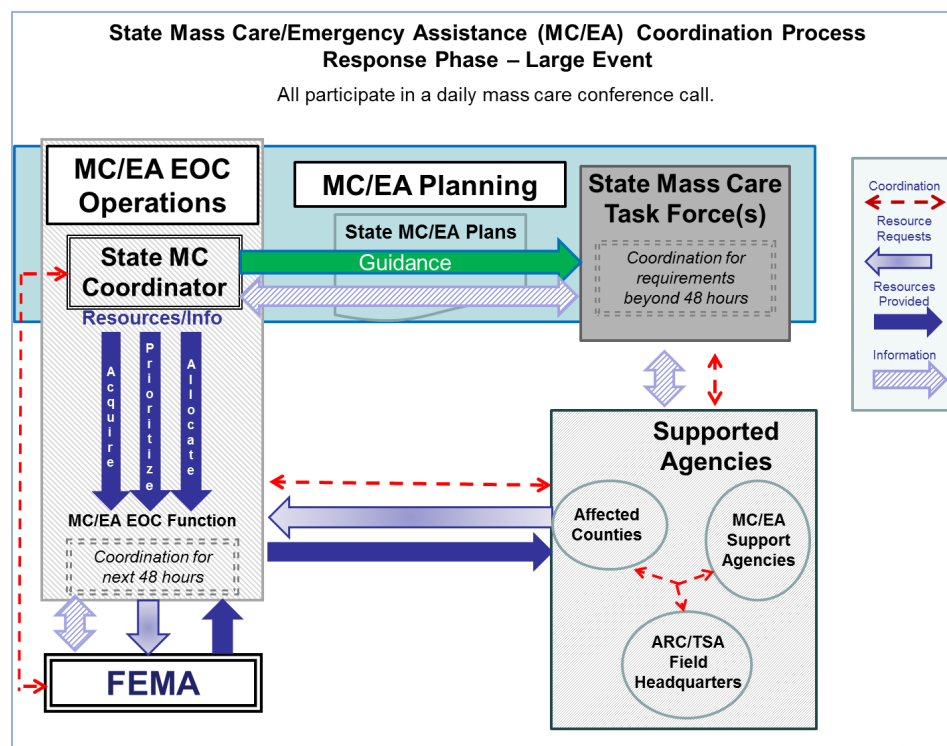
State Mass Care/Emergency Assistance (MC/EA) Coordination Process
Response Phase – Large Event

All participate in a daily mass care conference call.

MC/EA EOC Operations

State MC Coordinator

Resources/Info

Acquire

Prioritize

Allocate

MC/EA EOC Function

Coordination for next 48 hours

MC/EA Planning

State MC/EA Plans

Guidance

State Mass Care Task Force(s)

Coordination for requirements beyond 48 hours

Coordination

Resource Requests

Resources Provided

Information

Supported Agencies

Affected Counties

MC/EA Support Agencies

ARC/TSA Field Headquarters

FEMA